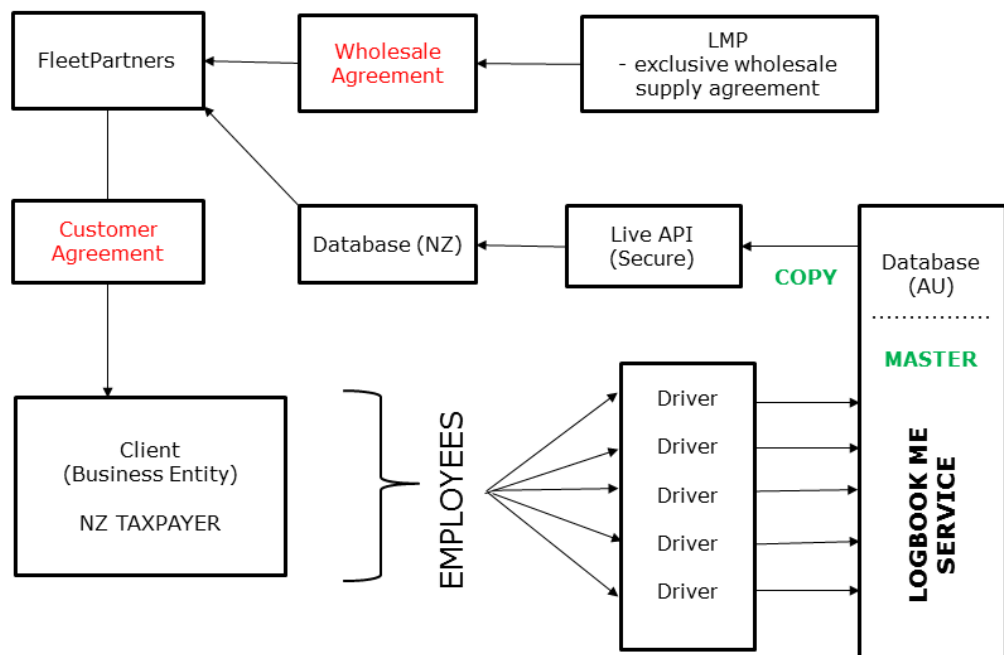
FleetPartners

Wholesale Agreement

LMP
- exclusive wholesale supply agreement

Customer Agreement

Database (NZ)

Live API (Secure)

COPY

Database (AU)

MASTER

Client (Business Entity)

NZ TAXPAYER

EMPLOYEES

Driver

Driver

Driver

Driver

Driver

LOGBOOK ME SERVICE